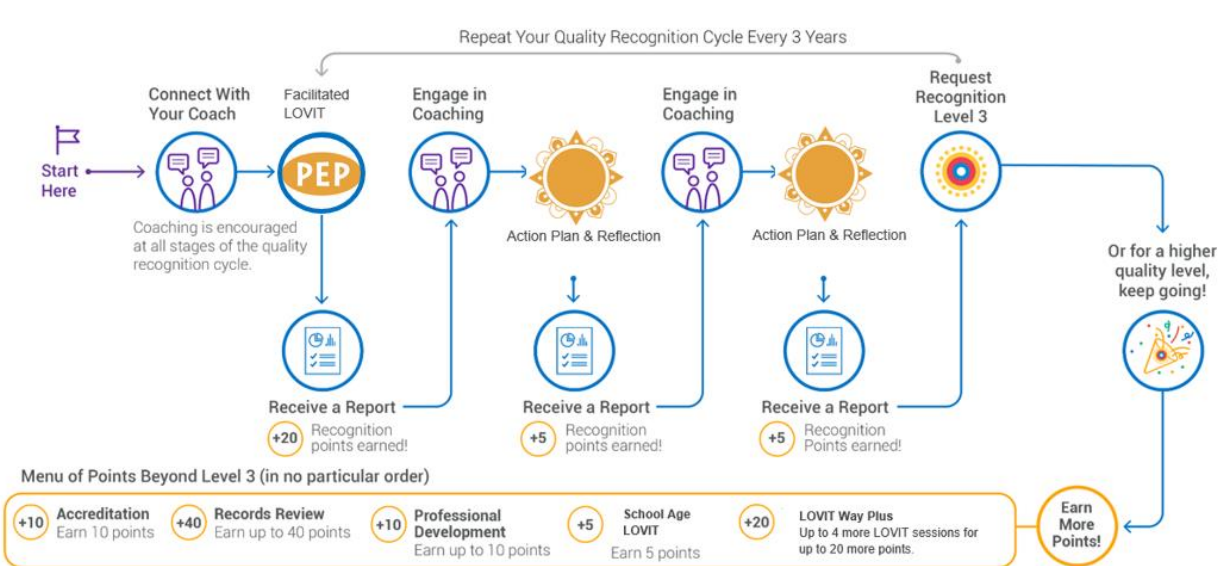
Repeat Your Quality Recognition Cycle Every 3 Years

Start Here

Connect With Your Coach

Coaching is encouraged at all stages of the quality recognition cycle.

Facilitated LOVIT

PEP

Engage in Coaching

Action Plan & Reflection

Engage in Coaching

Action Plan & Reflection

Request Recognition Level 3

Or for a higher quality level, keep going!

Receive a Report

+20 Recognition points earned!

Receive a Report

+5 Recognition points earned!

Receive a Report

+5 Recognition Points earned!

Menu of Points Beyond Level 3 (in no particular order)

+10 Accreditation Earn 10 points

+40 Records Review Earn up to 40 points

+10 Professional Development Earn up to 10 points

+5 School Age LOVIT Earn 5 points

+20 LOVIT Way Plus Up to 4 more LOVIT sessions for up to 20 more points.

Earn More Points!